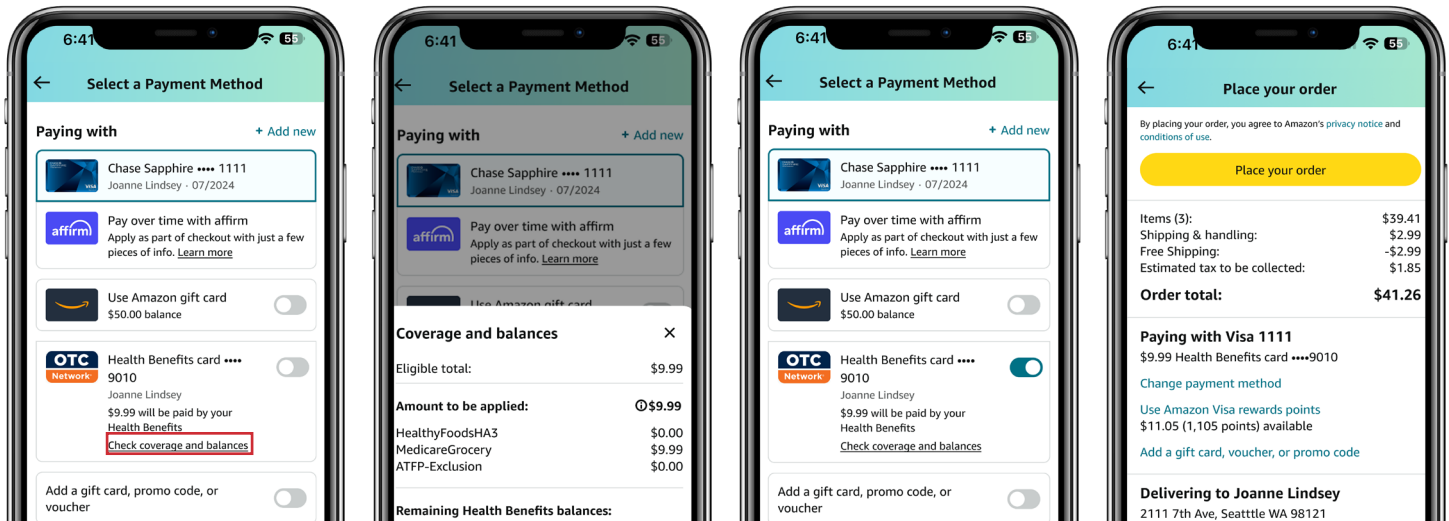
6:41 55

Select a Payment Method

Paying with
+ Add new

Chase Sapphire •••• 1111
Joanne Lindsey · 07/2024
VISA

affirm
Pay over time with affirm
Apply as part of checkout with just a few pieces of info. Learn more

Use Amazon gift card
$50.00 balance

OTC Network
Health Benefits card •••• 9010
Joanne Lindsey
$9.99 will be paid by your Health Benefits
Check coverage and balances

Add a gift card, promo code, or voucher

6:41 55

Select a Payment Method

Paying with
+ Add new

Chase Sapphire •••• 1111
Joanne Lindsey · 07/2024

affirm
Pay over time with affirm
Apply as part of checkout with just a few pieces of info. Learn more

Use Amazon gift card

Coverage and balances
×

| | |
|---|---|
| Eligible total: | $9.99 |
| Amount to be applied: | ⓘ$9.99 |
| HealthyFoodsHA3 | $0.00 |
| MedicareGrocery | $9.99 |
| ATFP-Exclusion | $0.00 |

Remaining Health Benefits balances:

6:41 55

Select a Payment Method

Paying with
+ Add new

Chase Sapphire •••• 1111
Joanne Lindsey · 07/2024
VISA

affirm
Pay over time with affirm
Apply as part of checkout with just a few pieces of info. Learn more

Use Amazon gift card
$50.00 balance

OTC Network
Health Benefits card •••• 9010
Joanne Lindsey
$9.99 will be paid by your Health Benefits
Check coverage and balances

Add a gift card, promo code, or voucher

6:41 55

Place your order

By placing your order, you agree to Amazon's privacy notice and conditions of use.

Place your order

| | |
|---|---|
| Items (3): | $39.41 |
| Shipping & handling: | $2.99 |
| Free Shipping: | -$2.99 |
| Estimated tax to be collected: | $1.85 |
| Order total: | $41.26 |

Paying with Visa 1111
$9.99 Health Benefits card ••••9010
Change payment method
Use Amazon Visa rewards points
$11.05 (1,105 points) available
Add a gift card, voucher, or promo code

Delivering to Joanne Lindsey
2111 7th Ave, Seatttle WA 98121